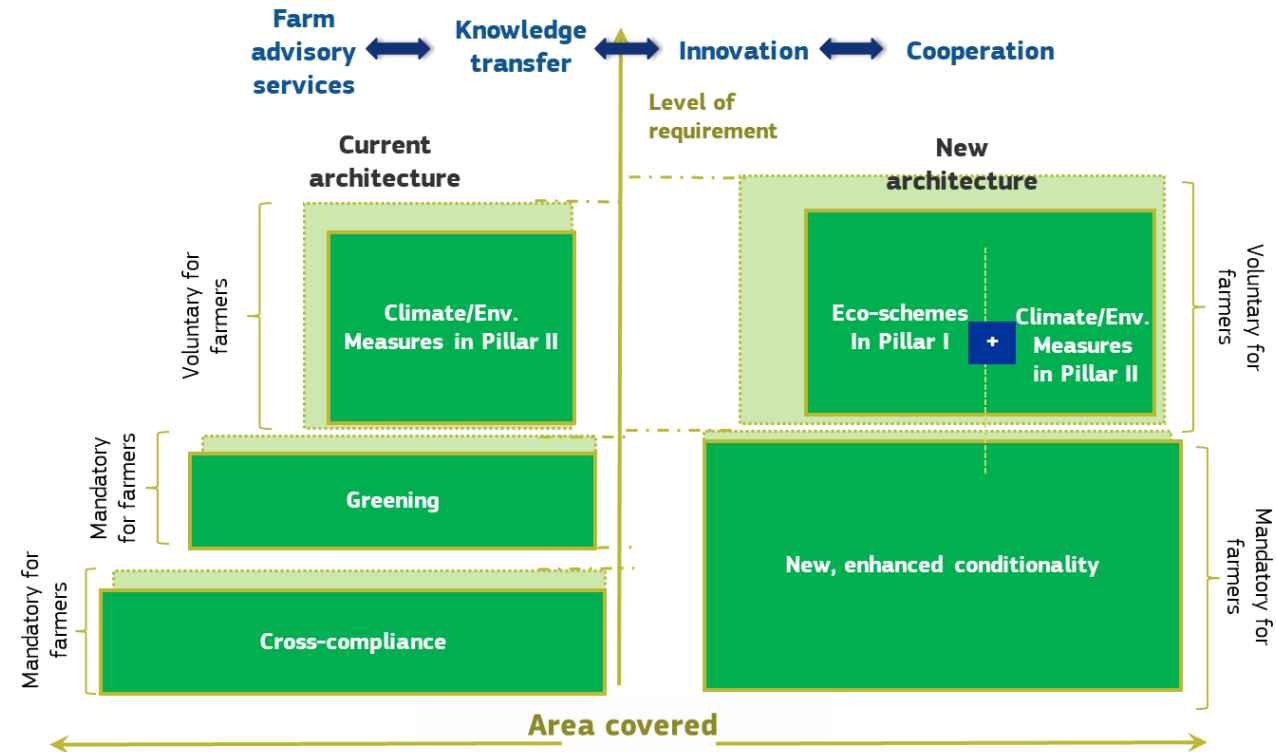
Farm advisory services

Knowledge transfer

Innovation

Cooperation

Level of requirement

Current architecture

New architecture

Voluntary for farmers

Climate/Env. Measures in Pillar II

Eco-schemes In Pillar I

+

Climate/Env. Measures in Pillar II

Voluntary for farmers

Mandatory for farmers

Greening

Mandatory for farmers

Cross-compliance

New, enhanced conditionality

Mandatory for farmers

Area covered